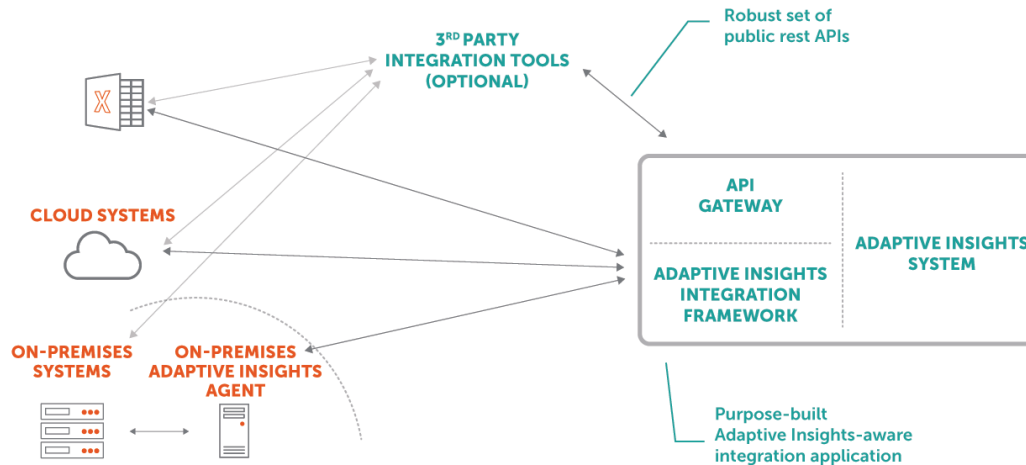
$3^{RD}$ PARTY INTEGRATION TOOLS (OPTIONAL)

Robust set of public rest APIs

X

CLOUD SYSTEMS

API GATEWAY

ADAPTIVE INSIGHTS INTEGRATION FRAMEWORK

ADAPTIVE INSIGHTS SYSTEM

ON-PREMISES SYSTEMS

ON-PREMISES ADAPTIVE INSIGHTS AGENT

Purpose-built Adaptive Insights-aware integration application